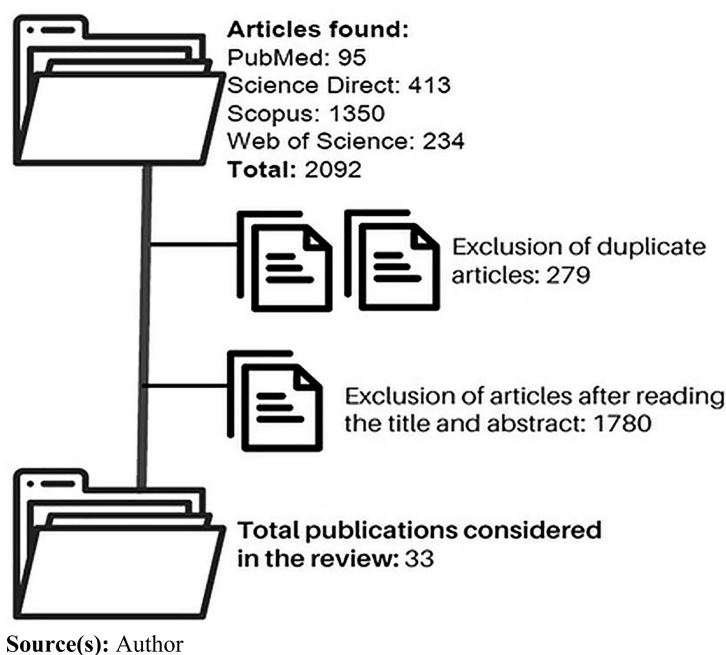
**Articles found:**
PubMed: 95
Science Direct: 413
Scopus: 1350
Web of Science: 234
**Total:** 2092

Exclusion of duplicate articles: 279

Exclusion of articles after reading the title and abstract: 1780

**Total publications considered in the review:** 33

**Source(s):** Author